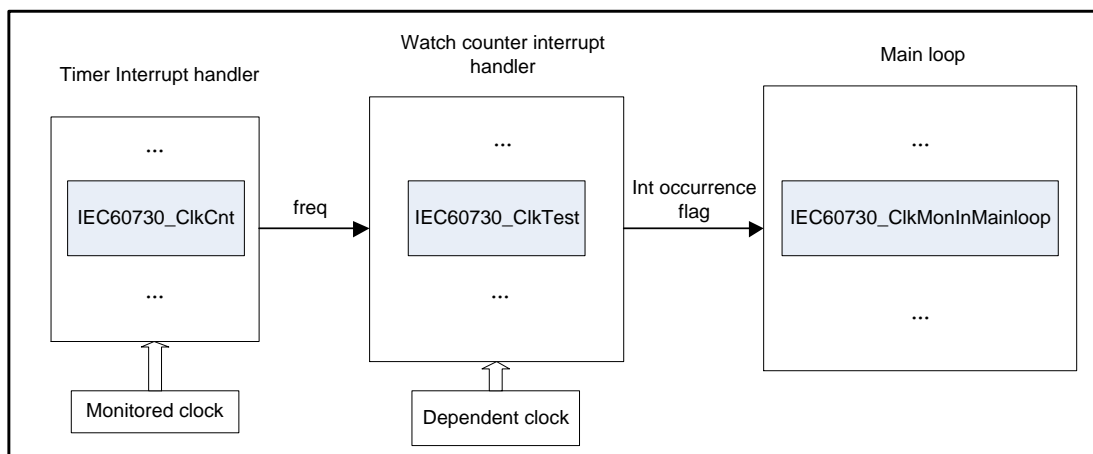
Timer Interrupt handler

...

IEC60730_ClkCnt

...

Monitored clock

freq

Watch counter interrupt handler

...

IEC60730_ClkTest

...

Dependent clock

Int occurrence flag

Main loop

...

IEC60730_ClkMonInMainloop

...